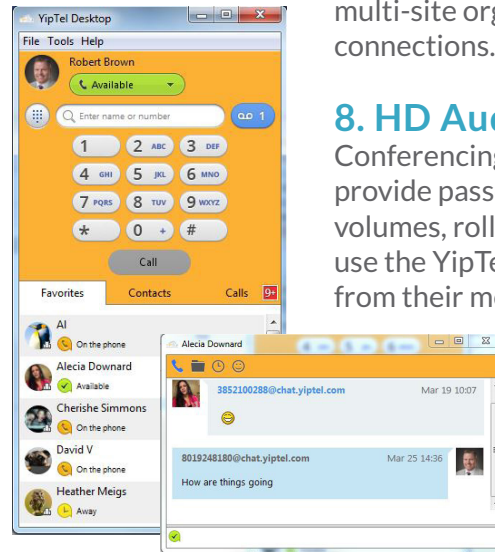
YipTel Desktop
File Tools Help
Robert Brown
Available
Enter name or number
1
1
2 ABC
3 DEF
4 GHI
5 JKL
6 MNO
7 PQRS
8 TUV
9 WXYZ
*
0 +
#
Call
Favorites
Contacts
Calls
9+
Al
On the phone
Alecia Downard
Available
Cherishe Simmons
On the phone
David V
On the phone
Heather Meigs
Away

multi-site org
connections.

8. HD Au
Conferencing
provide pass
volumes, roll
use the YipTe
from their mo

Alecia Downard
3852100288@chat.yiptel.com
Mar 19 10:07
8019248180@chat.yiptel.com
Mar 25 14:36
How are things going